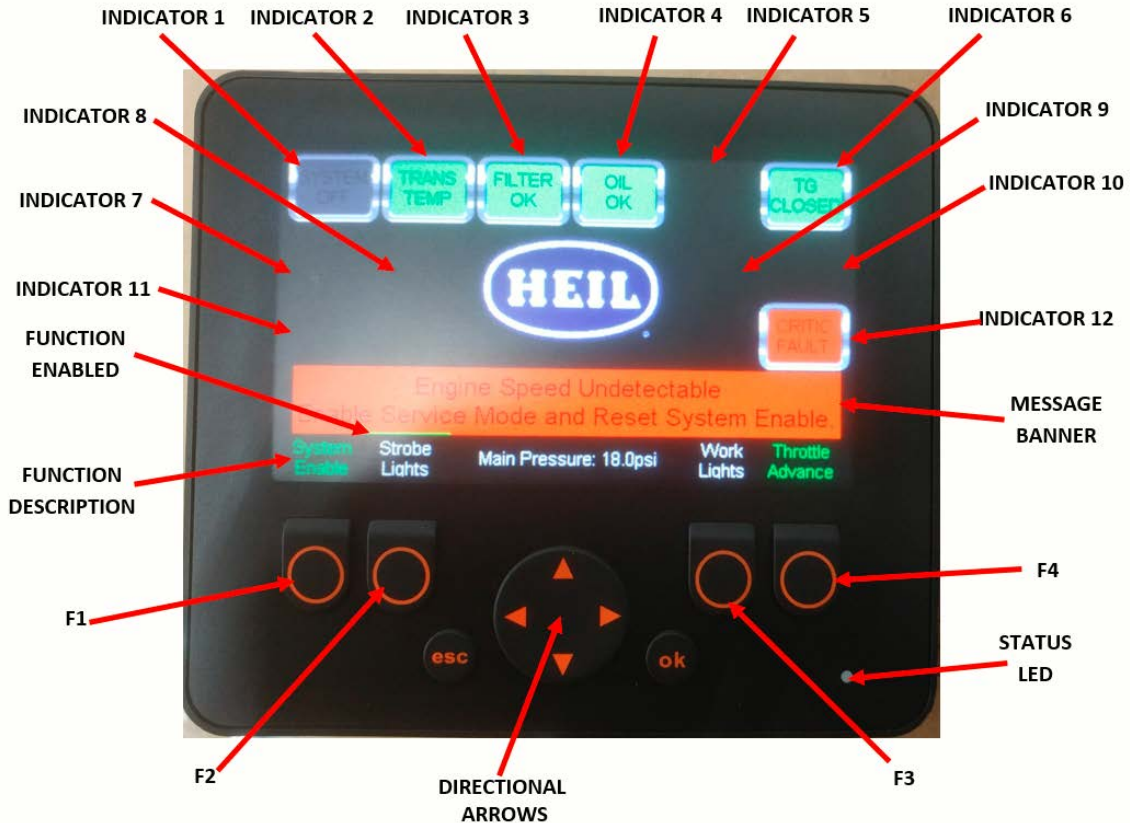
INDICATOR 1 INDICATOR 2 INDICATOR 3 INDICATOR 4 INDICATOR 5 INDICATOR 6

INDICATOR 8 INDICATOR 9

INDICATOR 7 INDICATOR 10

INDICATOR 11

FUNCTION ENABLED

SYSTEM OFF

TRANS TEMP

FILTER OK

OIL OK

TG CLOSED

HEIL

CRITIC FAULT

INDICATOR 12

Engine Speed Undetectable
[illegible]able Service Mode and Reset System Enable.

MESSAGE BANNER

FUNCTION DESCRIPTION

System Enable

Strobe Lights

Main Pressure: 18.0psi

Work Lights

Throttle Advance

F1

F4

esc

ok

STATUS LED

F2

DIRECTIONAL ARROWS

F3